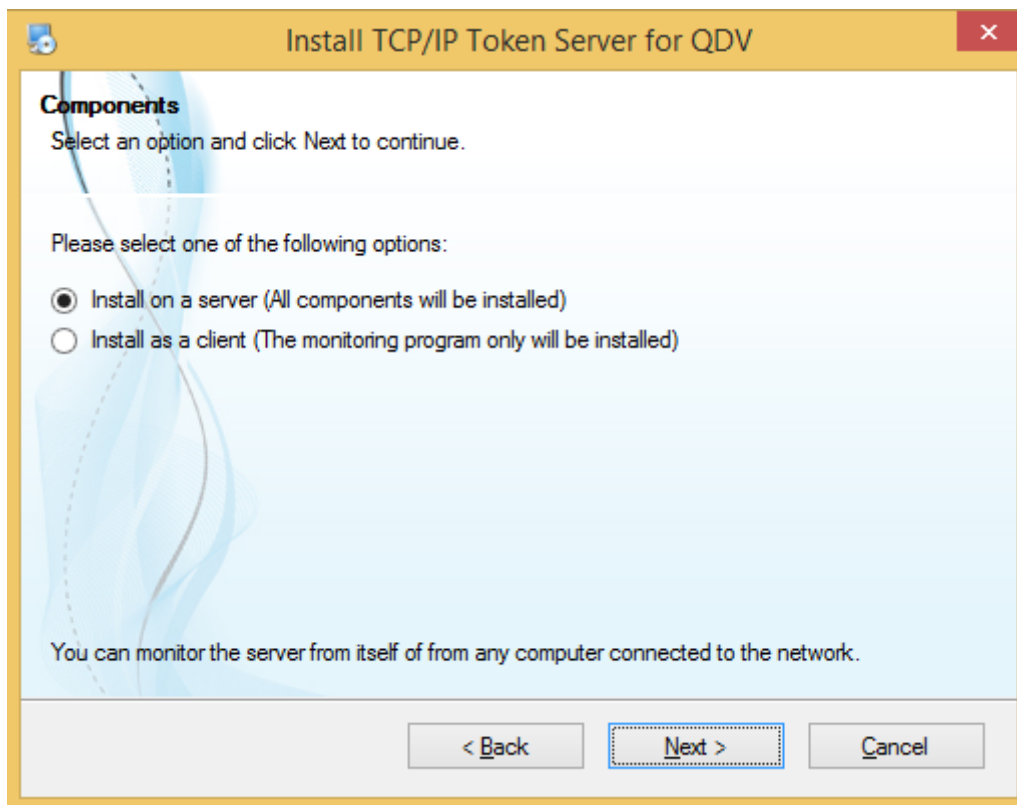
Install TCP/IP Token Server for QDV

Components
Select an option and click Next to continue.

Please select one of the following options:

Install on a server (All components will be installed)
Install as a client (The monitoring program only will be installed)

You can monitor the server from itself of from any computer connected to the network.

< Back
Next >
Cancel